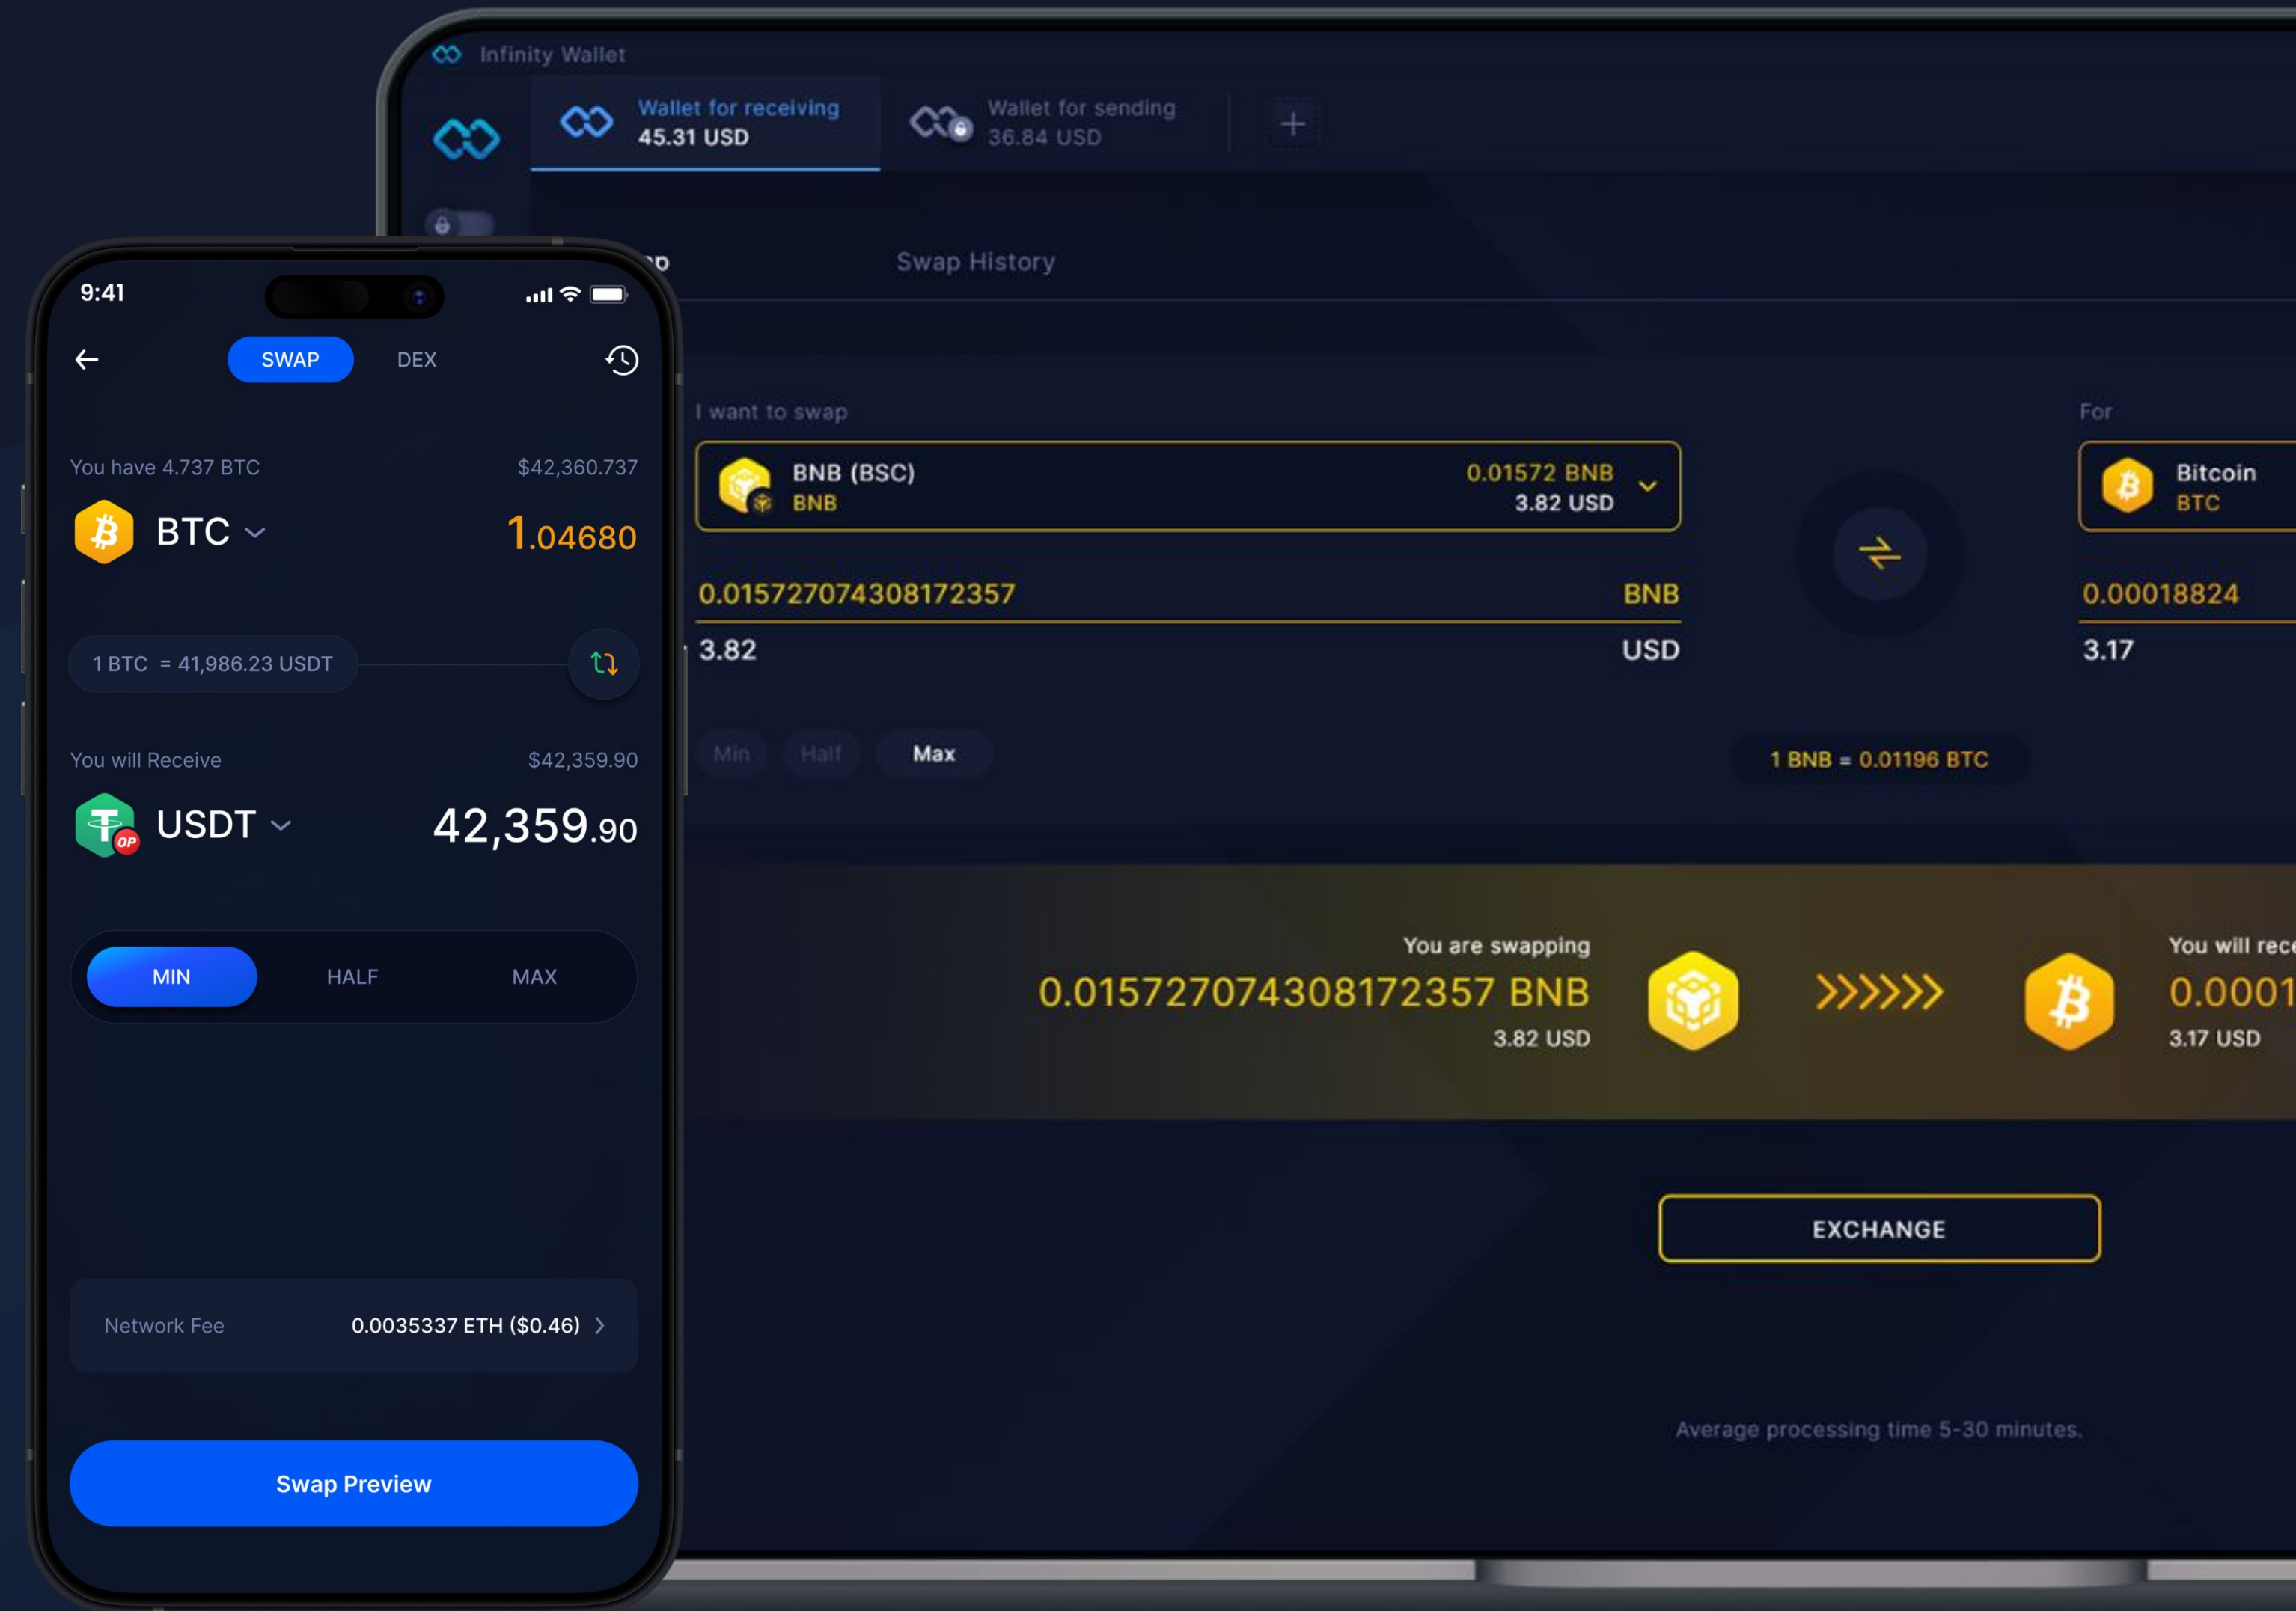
Infinity Wallet

Wallet for receiving
45.31 USD

Wallet for sending
36.84 USD

+

Swap History

I want to swap

BNB (BSC)
BNB

0.01572 BNB
3.82 USD

0.015727074308172357 BNB

3.82 USD

Min Half Max

For

Bitcoin
BTC

0.00018824

3.17

1 BNB = 0.01196 BTC

You are swapping
0.015727074308172357 BNB
3.82 USD

You will rece
0.0001
3.17 USD

EXCHANGE

Average processing time 5-30 minutes.

9:41

SWAP DEX

You have 4.737 BTC $42,360.737

BTC 1.04680

1 BTC = 41,986.23 USDT

You will Receive $42,359.90

USDT 42,359.90

OP

MIN HALF MAX

Network Fee 0.0035337 ETH ($0.46)

Swap Preview